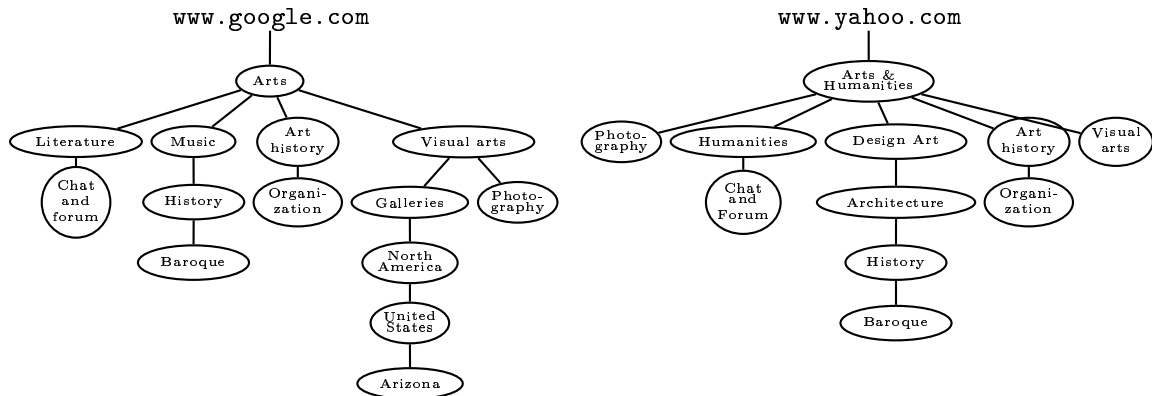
www.google.com

Arts

Literature

Music

Art history

Visual arts

Chat and forum

History

Organization

Galleries

Photography

Baroque

North America

United States

Arizona

www.yahoo.com

Arts & Humanities

Photography

Humanities

Design Art

Art history

Visual arts

Chat and Forum

Architecture

Organization

History

Baroque